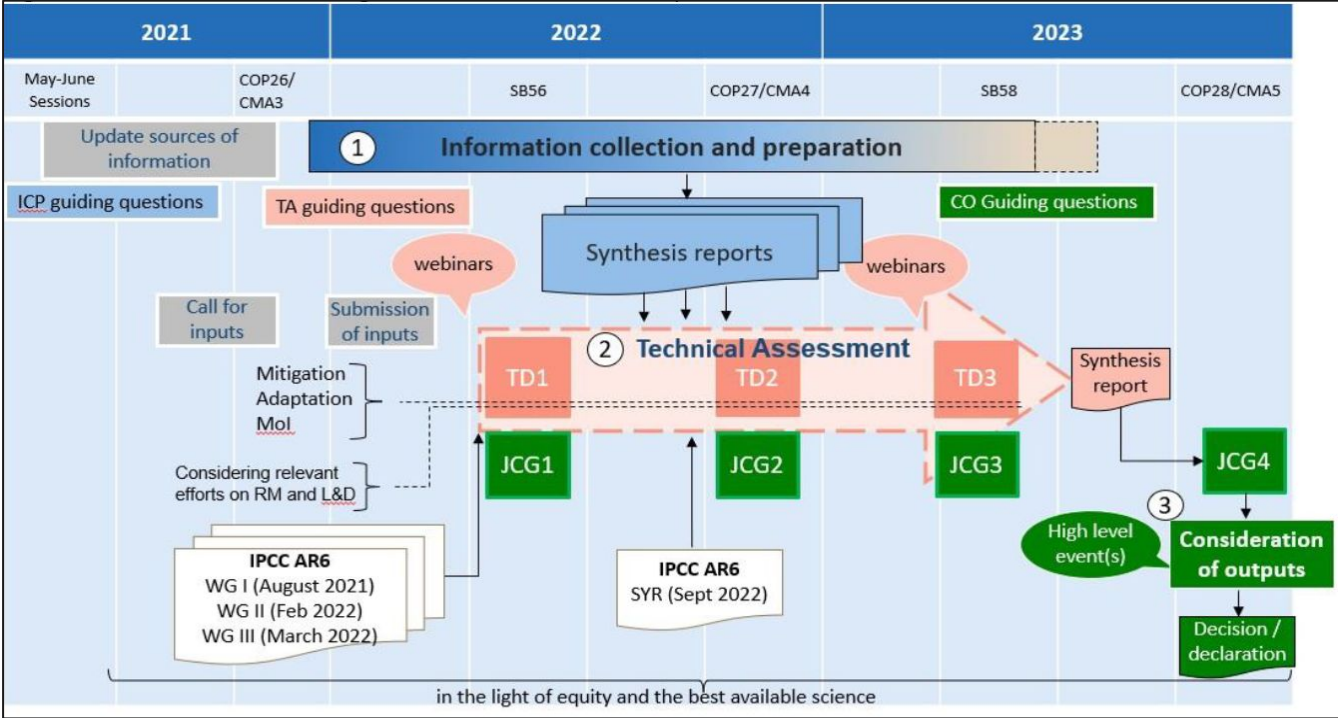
| 2021 | 2022 | 2023 |
|---|---|---|

May-June Sessions

COP26/ CMA3

SB56

COP27/CMA4

SB58

COP28/CMA5

Update sources of information

1 Information collection and preparation

ICP guiding questions

TA guiding questions

CO Guiding questions

Synthesis reports

webinars

webinars

Call for inputs

Submission of inputs

2 Technical Assessment

TD1

TD2

TD3

Synthesis report

Mitigation
Adaptation
MoI

Considering relevant efforts on RM and L&D

JCG1

JCG2

JCG3

JCG4

3

High level event(s)

Consideration of outputs

IPCC AR6
WG I (August 2021)
WG II (Feb 2022)
WG III (March 2022)

IPCC AR6
SYR (Sept 2022)

Decision / declaration

in the light of equity and the best available science